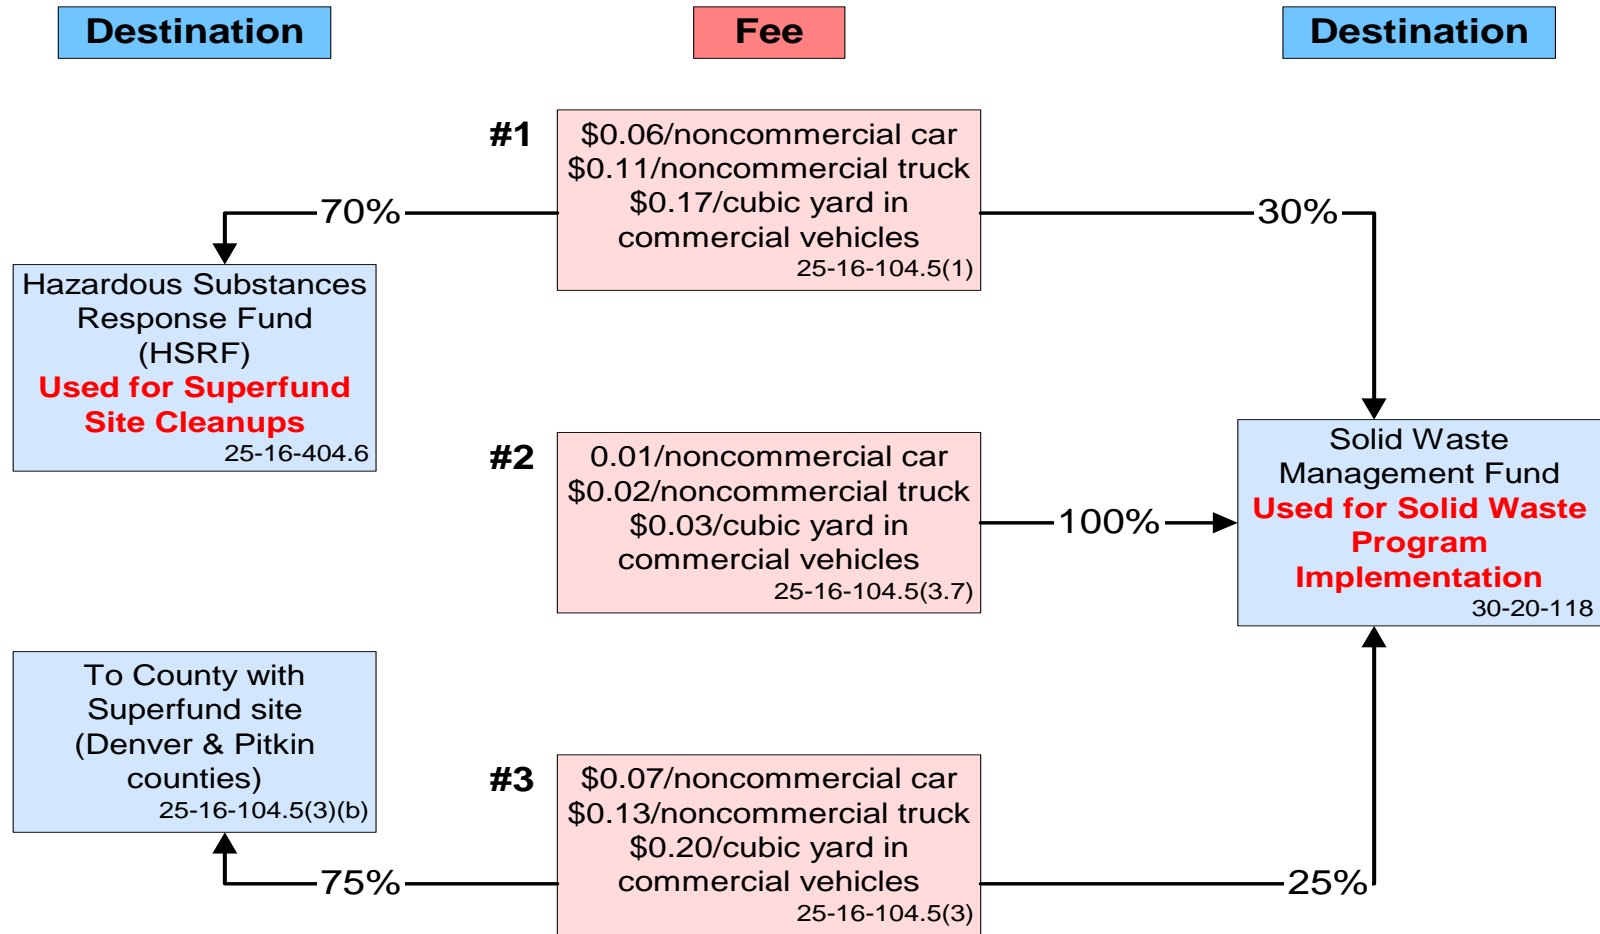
Destination

Fee

Destination

#1

$0.06/noncommercial car
$0.11/noncommercial truck
$0.17/cubic yard in commercial vehicles
25-16-104.5(1)

70%

30%

Hazardous Substances Response Fund (HSRF)
Used for Superfund Site Cleanups
25-16-404.6

#2

0.01/noncommercial car
$0.02/noncommercial truck
$0.03/cubic yard in commercial vehicles
25-16-104.5(3.7)

100%

Solid Waste Management Fund
Used for Solid Waste Program Implementation
30-20-118

To County with Superfund site (Denver & Pitkin counties)
25-16-104.5(3)(b)

#3

$0.07/noncommercial car
$0.13/noncommercial truck
$0.20/cubic yard in commercial vehicles
25-16-104.5(3)

75%

25%